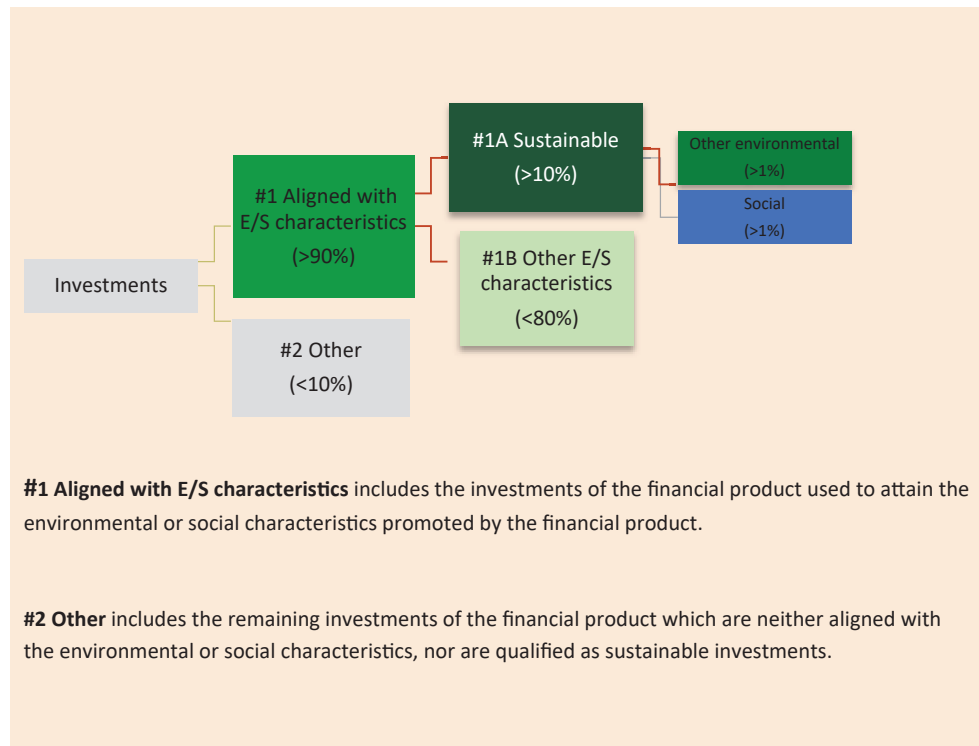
Investments

#1 Aligned with E/S characteristics
(>90%)

#2 Other
(<10%)

#1A Sustainable
(>10%)

#1B Other E/S characteristics
(<80%)

Other environmental
(>1%)

Social
(>1%)

**#1 Aligned with E/S characteristics** includes the investments of the financial product used to attain the environmental or social characteristics promoted by the financial product.

**#2 Other** includes the remaining investments of the financial product which are neither aligned with the environmental or social characteristics, nor are qualified as sustainable investments.